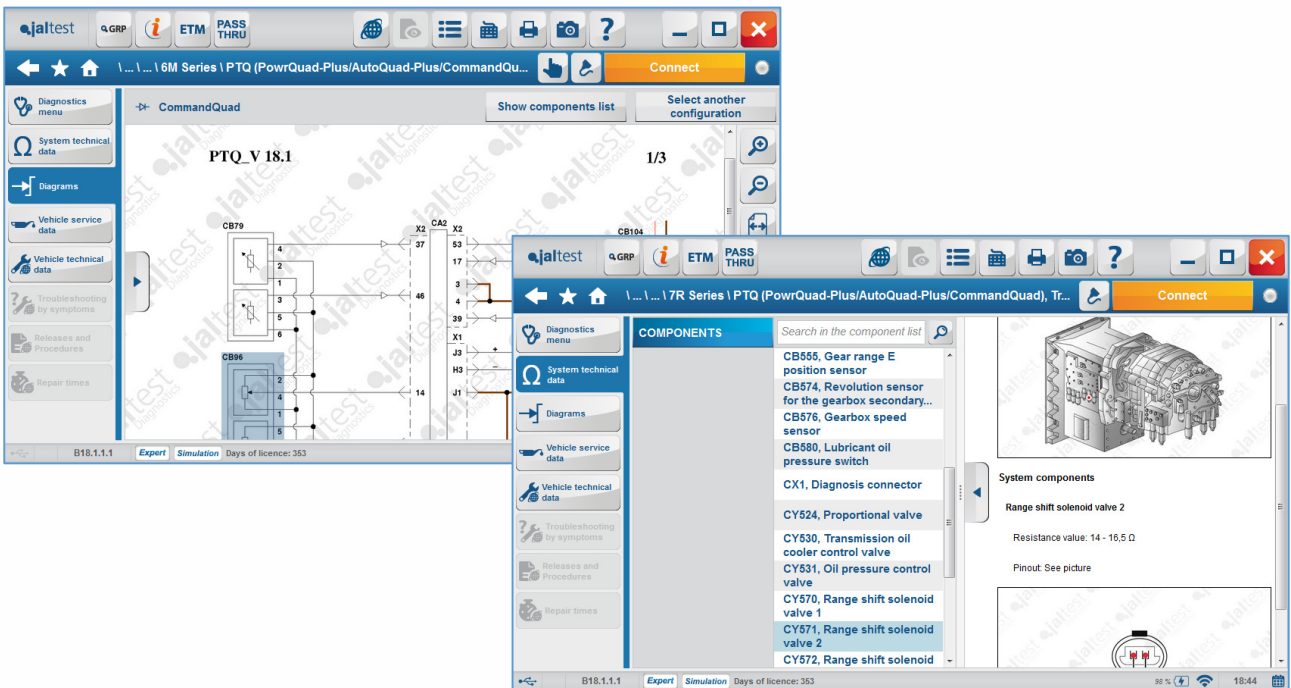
jaltest GRP ETM PASS THRU

\ ... \ ... \ 6M Series \ PTQ (PowrQuad-Plus/AutoQuad-Plus/CommandQu...

Connect

Diagnostics menu

System technical data

Diagrams

Vehicle service data

Vehicle technical data

Troubleshooting by symptoms

Releases and Procedures

Repair times

CommandQuad

Show components list

Select another configuration

PTQ_V 18.1

1/3

CB79

CB96

CB104

X2 CA2 X2

37 53 17 46 3 4 39 X1 J3 H3 14 J1

4 2 1 3 5 6 3 2 4 1 5

B18.1.1.1 Expert Simulation Days of licence: 353

jaltest GRP ETM PASS THRU

\ ... \ ... \ 7R Series \ PTQ (PowrQuad-Plus/AutoQuad-Plus/CommandQuad), Tr...

Connect

Diagnostics menu

System technical data

Diagrams

Vehicle service data

Vehicle technical data

Troubleshooting by symptoms

Releases and Procedures

Repair times

COMPONENTS

Search in the component list

CB555, Gear range E position sensor

CB574, Revolution sensor for the gearbox secondary...

CB576, Gearbox speed sensor

CB580, Lubricant oil pressure switch

CX1, Diagnosis connector

CY524, Proportional valve

CY530, Transmission oil cooler control valve

CY531, Oil pressure control valve

CY570, Range shift solenoid valve 1

CY571, Range shift solenoid valve 2

CY572, Range shift solenoid

System components

Range shift solenoid valve 2

Resistance value: 14 - 16,5 Ω

Pinout: See picture

B18.1.1.1 Expert Simulation Days of licence: 353

98 % 18:44